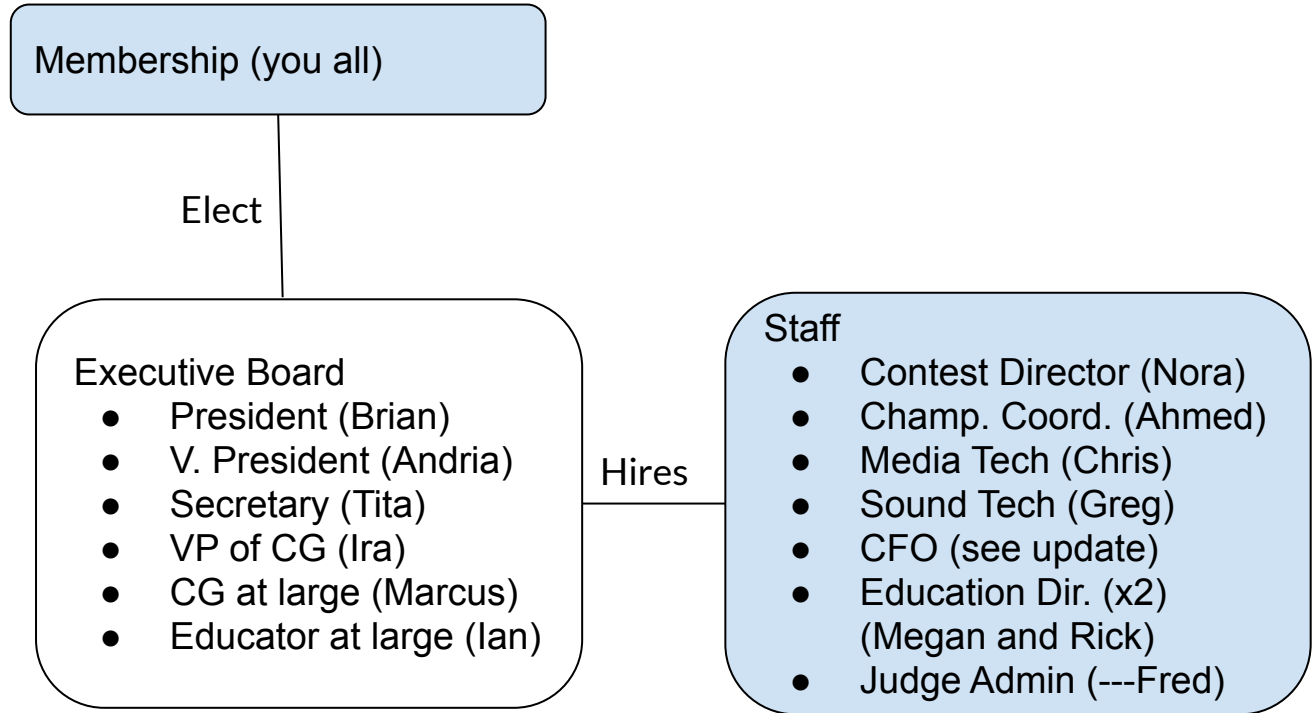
Membership (you all)

Elect

Executive Board
- President (Brian)
- V. President (Andria)
- Secretary (Tita)
- VP of CG (Ira)
- CG at large (Marcus)
- Educator at large (Ian)

Hires

Staff
- Contest Director (Nora)
- Champ. Coord. (Ahmed)
- Media Tech (Chris)
- Sound Tech (Greg)
- CFO (see update)
- Education Dir. (x2) (Megan and Rick)
- Judge Admin (---Fred)